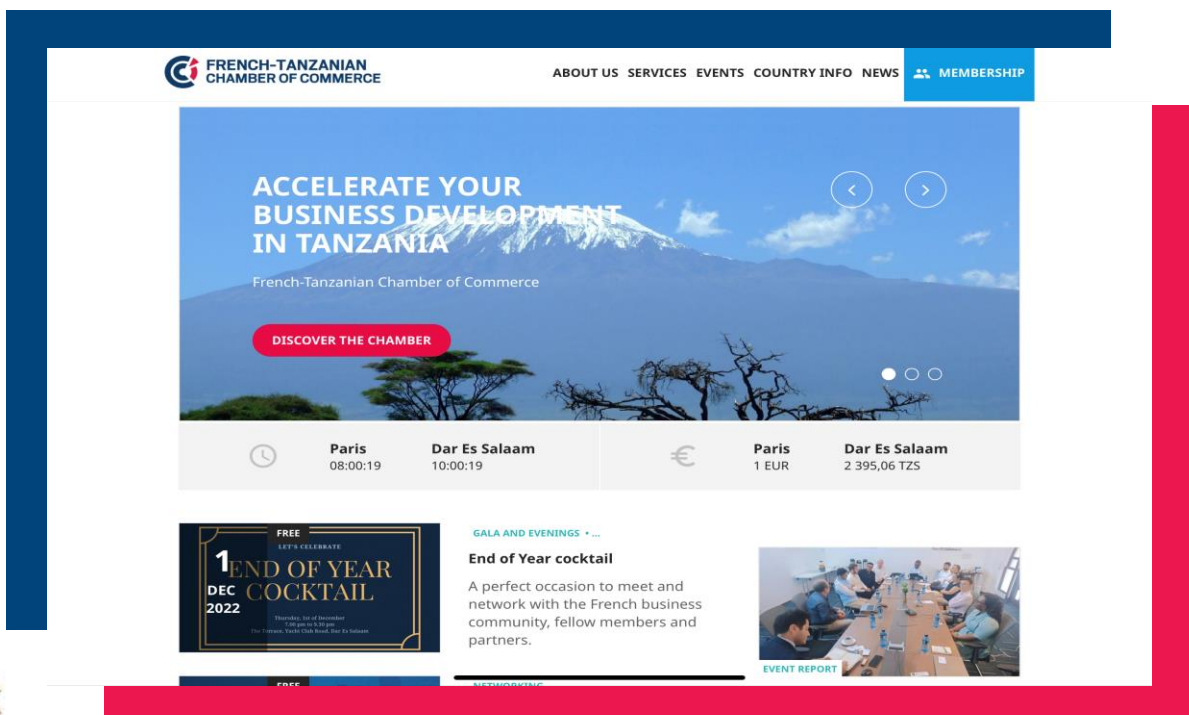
FRENCH-TANZANIAN CHAMBER OF COMMERCE

ABOUT US SERVICES EVENTS COUNTRY INFO NEWS MEMBERSHIP

ACCELERATE YOUR BUSINESS DEVELOPMENT IN TANZANIA

French-Tanzanian Chamber of Commerce

DISCOVER THE CHAMBER

Paris 08:00:19

Dar Es Salaam 10:00:19

Paris 1 EUR

Dar Es Salaam 2 395,06 TZS

FREE

1 DEC 2022

LET'S CELEBRATE END OF YEAR COCKTAIL

Thursday, 1st of December 7.00 pm to 9.30 pm The Terrace, Yacht Club Road, Dar Es Salaam

GALA AND EVENINGS • ...

End of Year cocktail

A perfect occasion to meet and network with the French business community, fellow members and partners.

EVENT REPORT

FREE

NETWORKING